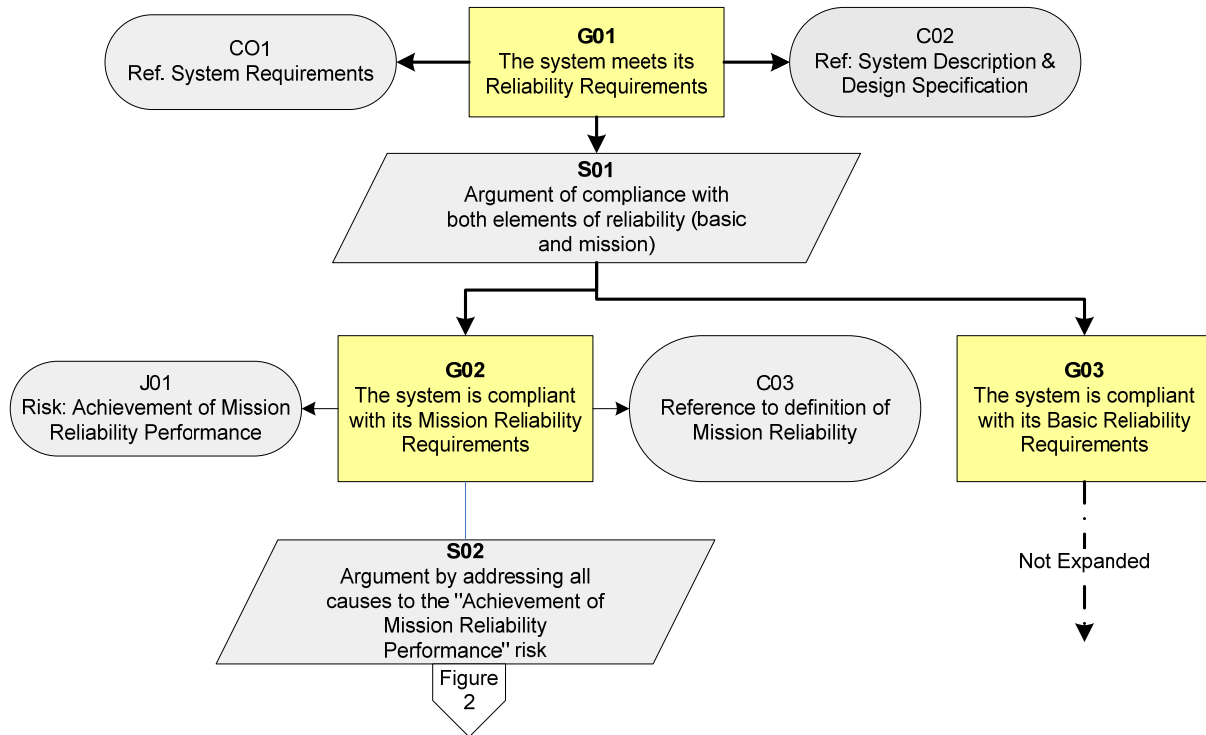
CO1
Ref. System Requirements

G01
The system meets its Reliability Requirements

C02
Ref: System Description & Design Specification

S01
Argument of compliance with both elements of reliability (basic and mission)

J01
Risk: Achievement of Mission Reliability Performance

G02
The system is compliant with its Mission Reliability Requirements

C03
Reference to definition of Mission Reliability

G03
The system is compliant with its Basic Reliability Requirements

Not Expanded

S02
Argument by addressing all causes to the "Achievement of Mission Reliability Performance" risk

Figure 2